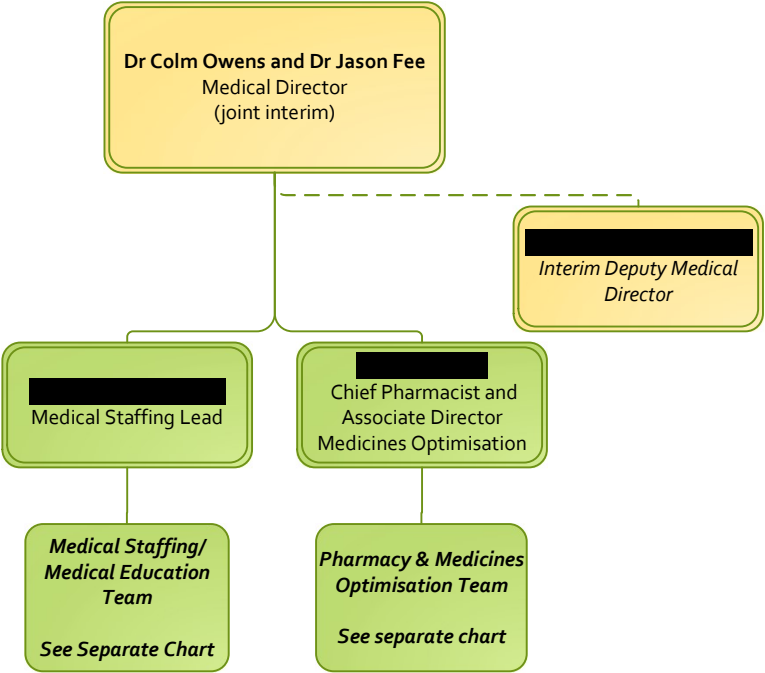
Dr Colm Owens and Dr Jason Fee
Medical Director
(joint interim)

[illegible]
Interim Deputy Medical Director

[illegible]
Medical Staffing Lead

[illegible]
Chief Pharmacist and Associate Director Medicines Optimisation

Medical Staffing/ Medical Education Team

See Separate Chart

Pharmacy & Medicines Optimisation Team

See separate chart